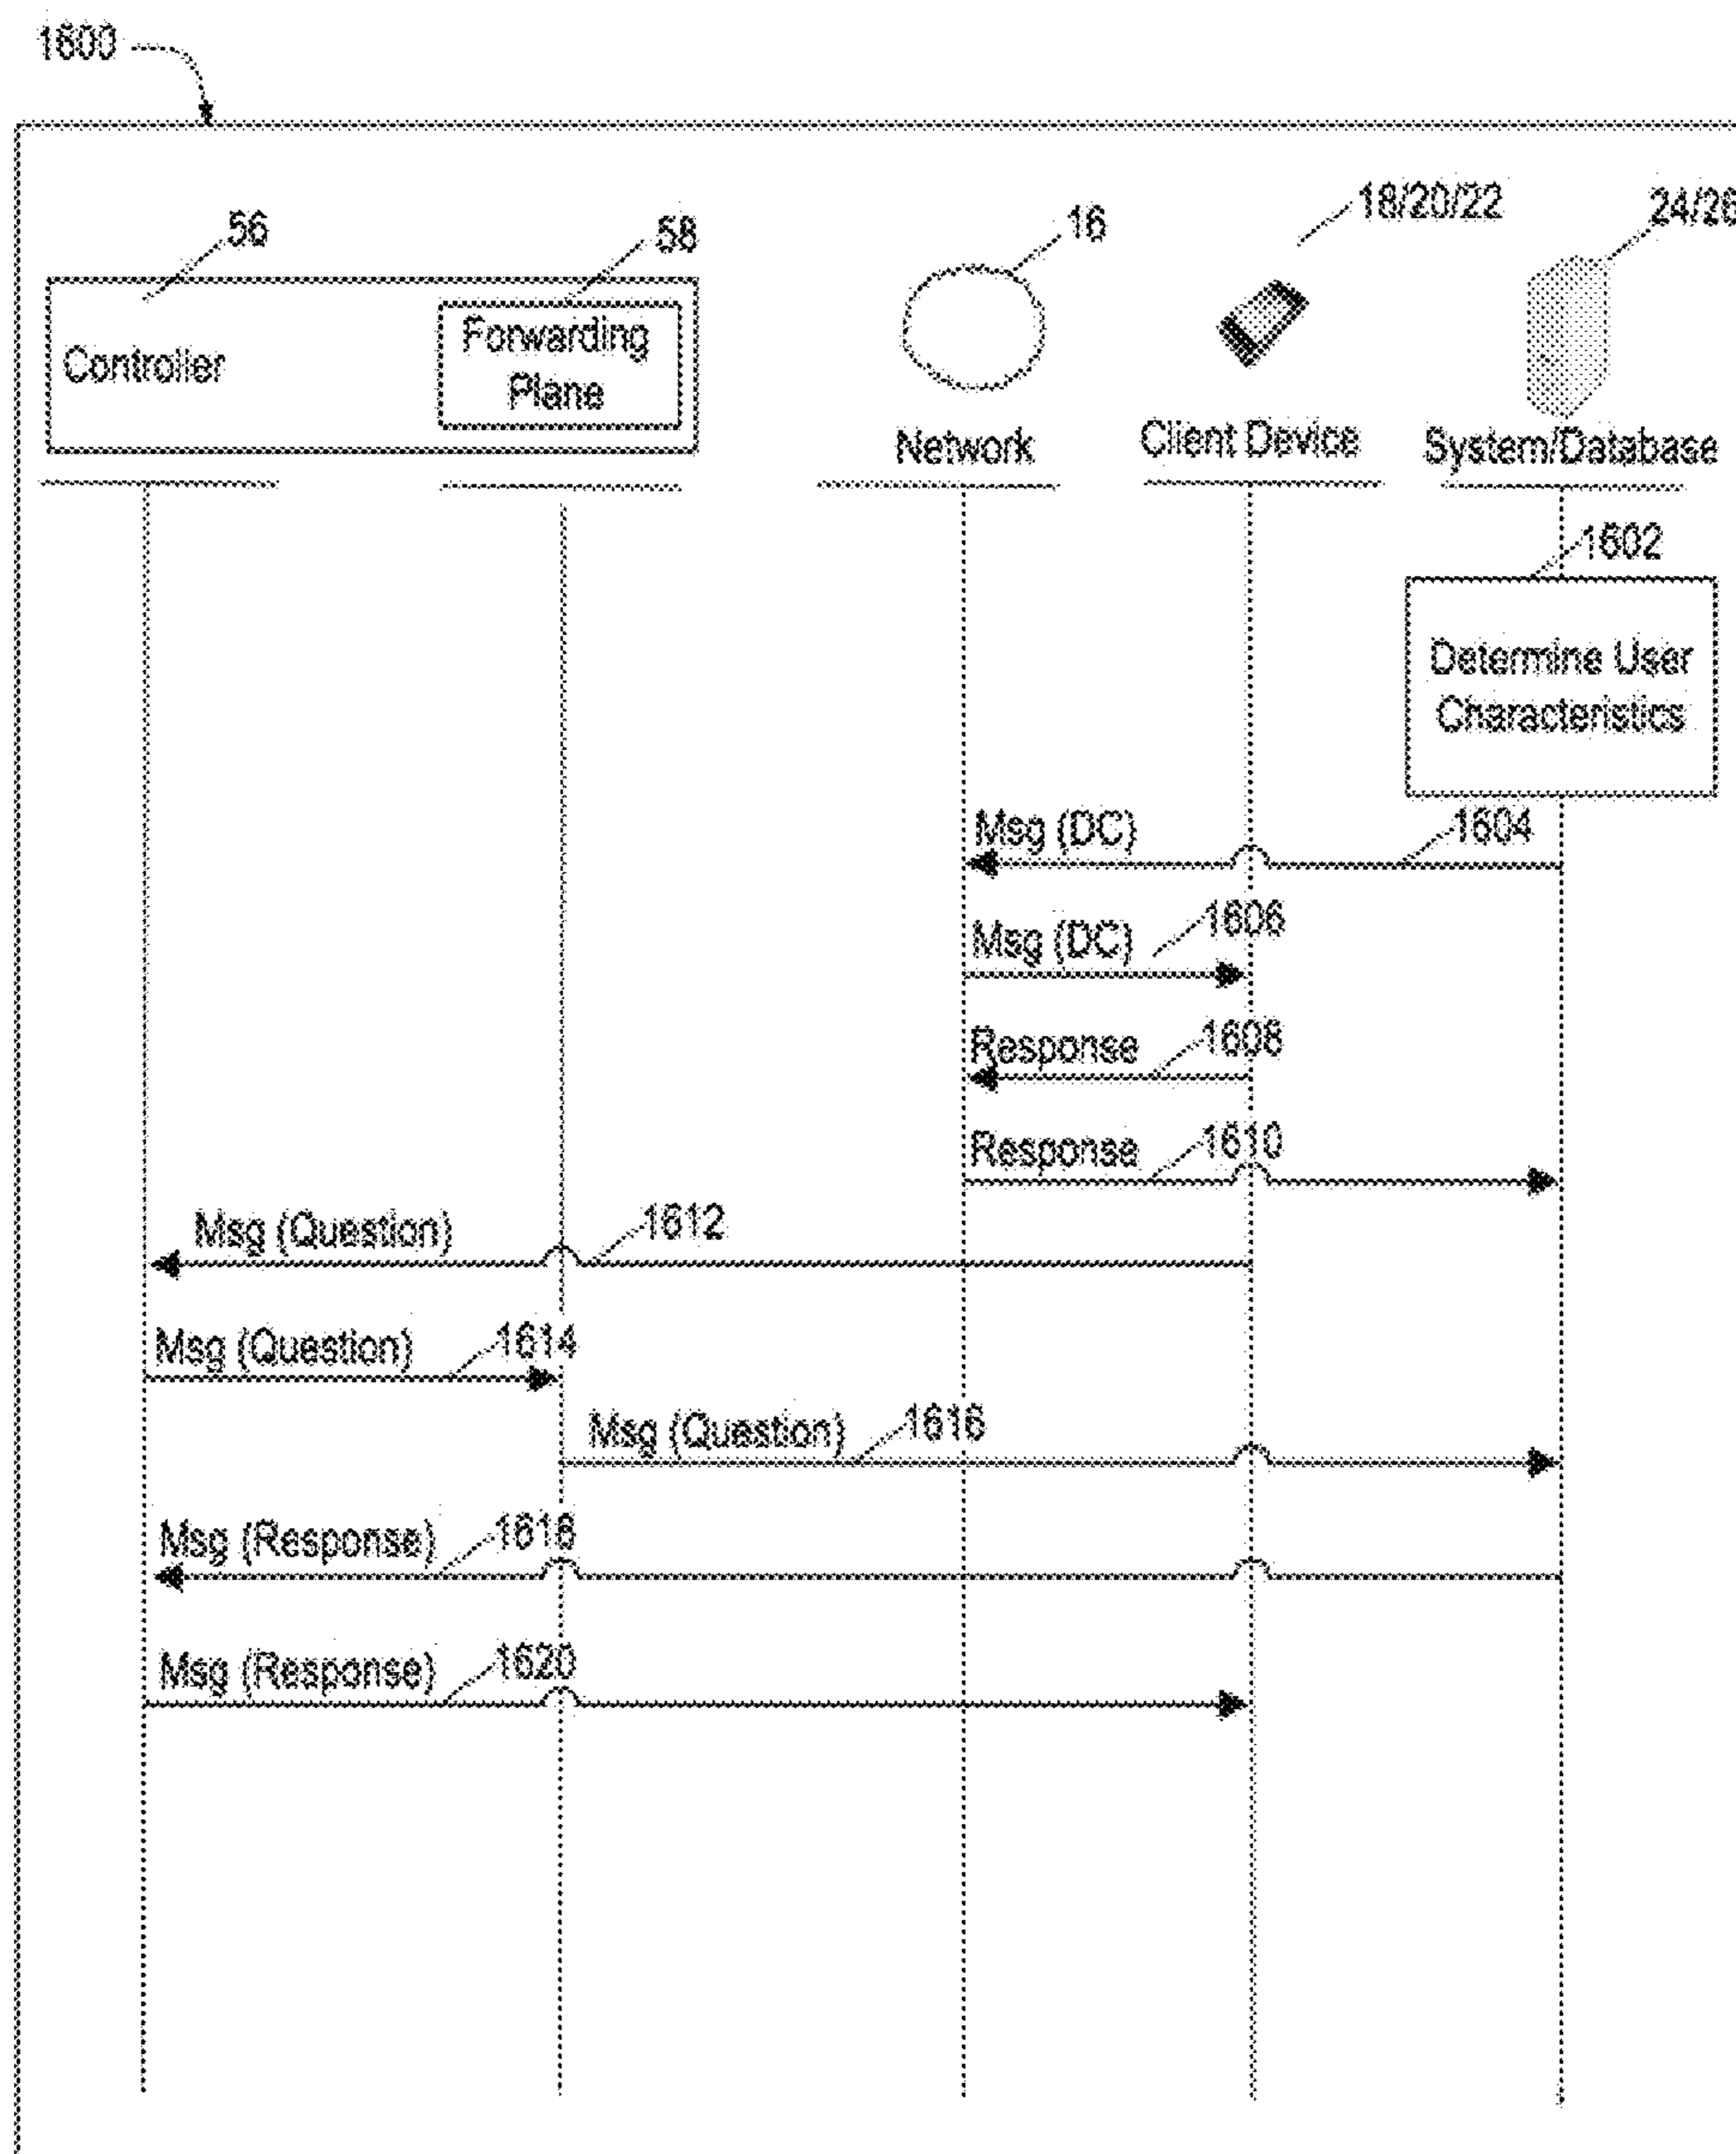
1600

56

58

Controller

Forwarding Plane

16

Network

18/20/22

Client Device

24/26

System/Database

1602

Determine User Characteristics

Msg (DC)

1604

Msg (DC)

1606

Response

1608

Response

1610

Msg (Question)

1612

Msg (Question)

1614

Msg (Question)

1616

Msg (Response)

1618

Msg (Response)

1620